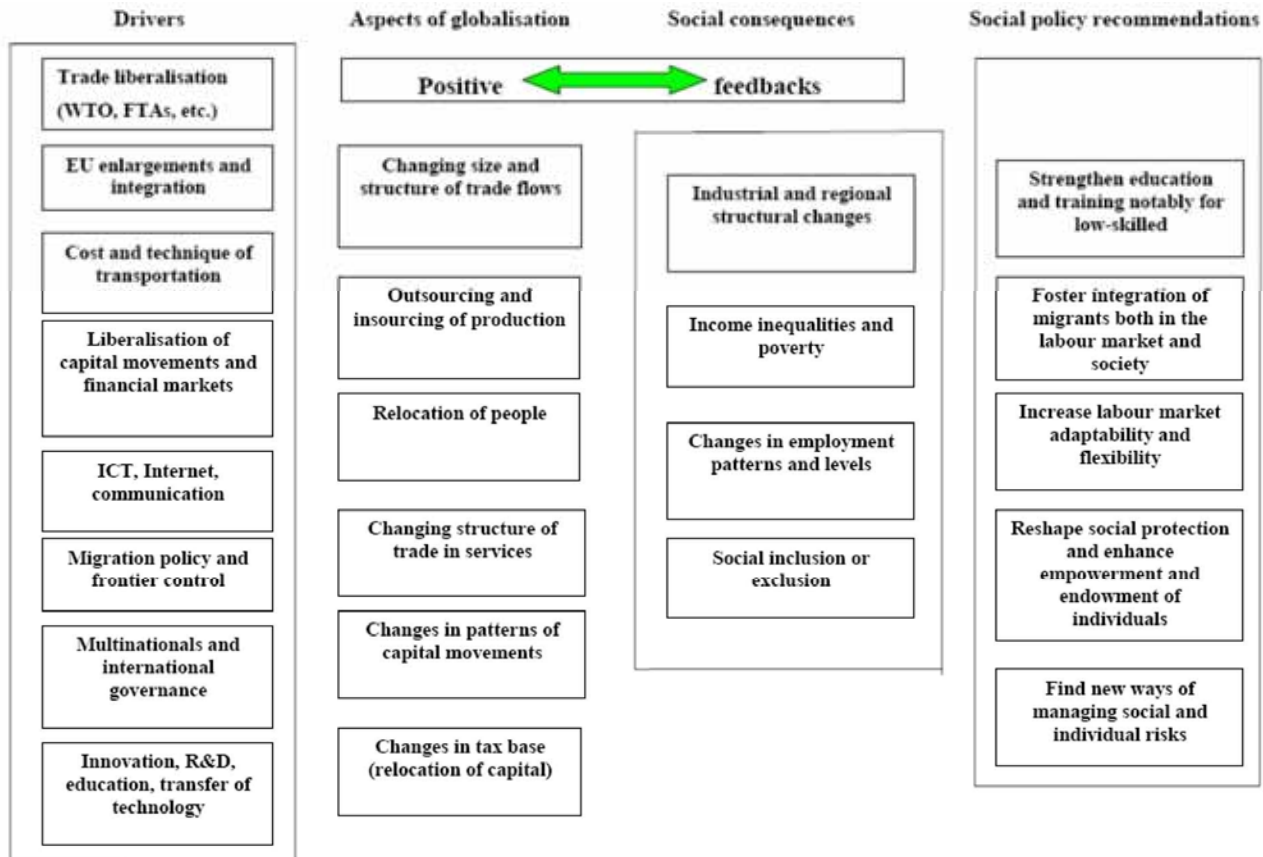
Drivers

Aspects of globalisation

Social consequences

Social policy recommendations

Positive feedbacks

Trade liberalisation (WTO, FTAs, etc.)

EU enlargements and integration

Cost and technique of transportation

Liberalisation of capital movements and financial markets

ICT, Internet, communication

Migration policy and frontier control

Multinationals and international governance

Innovation, R&D, education, transfer of technology

Changing size and structure of trade flows

Outsourcing and insourcing of production

Relocation of people

Changing structure of trade in services

Changes in patterns of capital movements

Changes in tax base (relocation of capital)

Industrial and regional structural changes

Income inequalities and poverty

Changes in employment patterns and levels

Social inclusion or exclusion

Strengthen education and training notably for low-skilled

Foster integration of migrants both in the labour market and society

Increase labour market adaptability and flexibility

Reshape social protection and enhance empowerment and endowment of individuals

Find new ways of managing social and individual risks